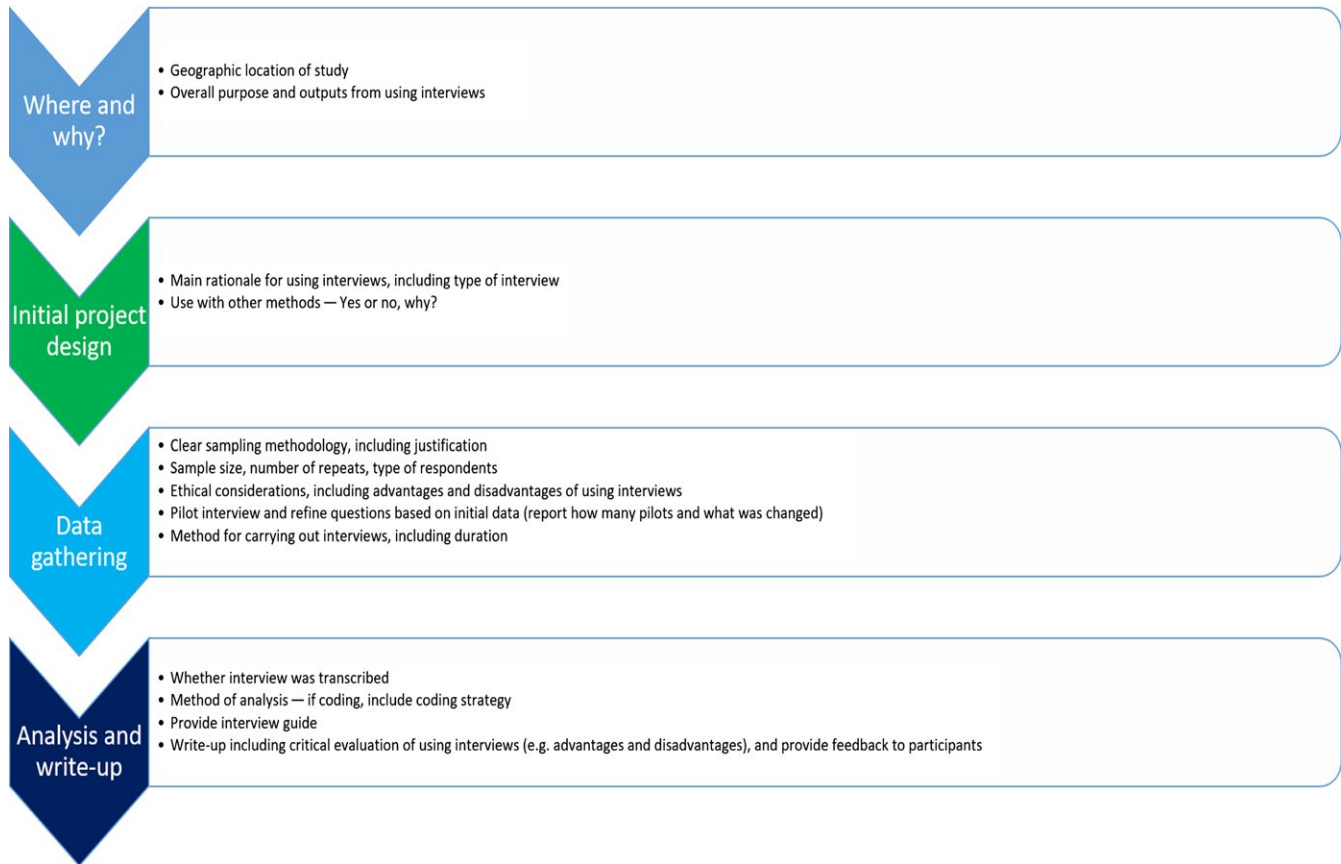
Where and why?

• Geographic location of study
• Overall purpose and outputs from using interviews

Initial project design

• Main rationale for using interviews, including type of interview
• Use with other methods — Yes or no, why?

Data gathering

• Clear sampling methodology, including justification
• Sample size, number of repeats, type of respondents
• Ethical considerations, including advantages and disadvantages of using interviews
• Pilot interview and refine questions based on initial data (report how many pilots and what was changed)
• Method for carrying out interviews, including duration

Analysis and write-up

• Whether interview was transcribed
• Method of analysis — if coding, include coding strategy
• Provide interview guide
• Write-up including critical evaluation of using interviews (e.g. advantages and disadvantages), and provide feedback to participants